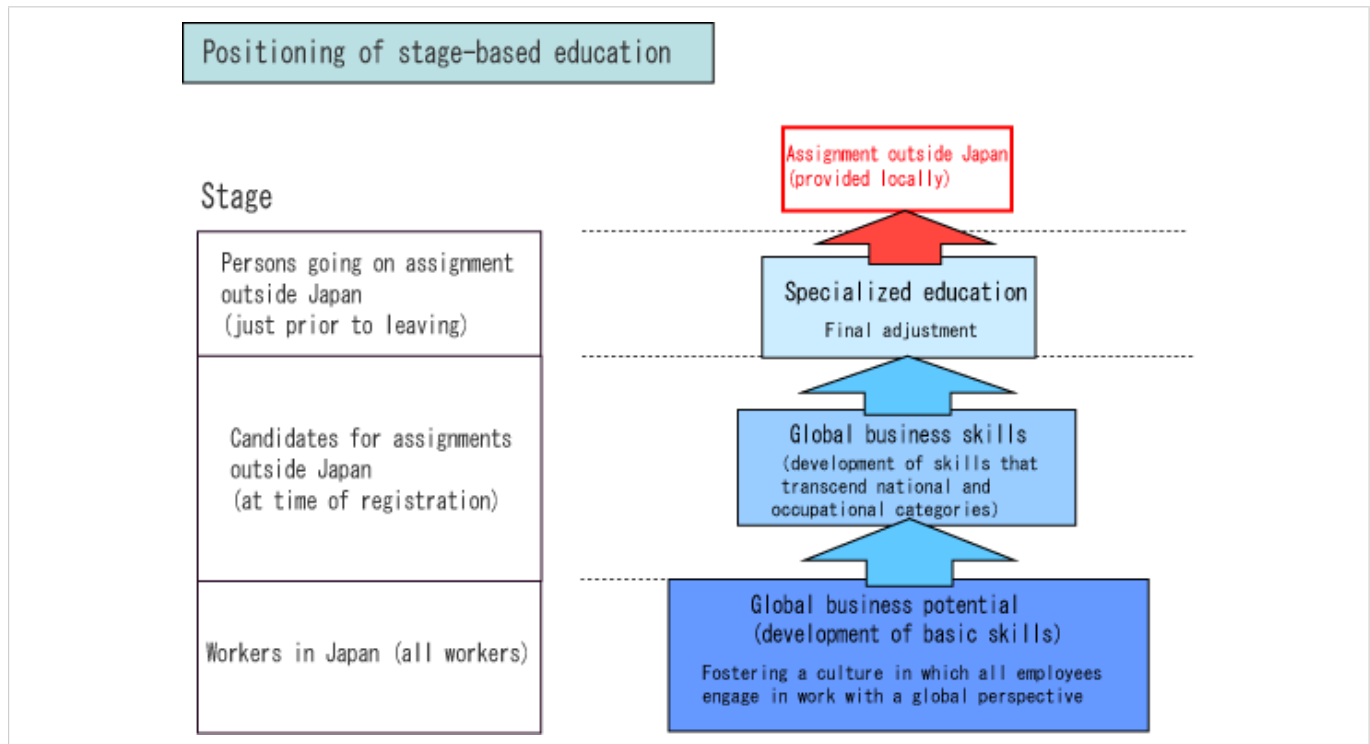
Positioning of stage-based education

Stage

Persons going on assignment outside Japan (just prior to leaving)

Candidates for assignments outside Japan (at time of registration)

Workers in Japan (all workers)

Assignment outside Japan (provided locally)

Specialized education

Final adjustment

Global business skills

(development of skills that transcend national and occupational categories)

Global business potential (development of basic skills)

Fostering a culture in which all employees engage in work with a global perspective